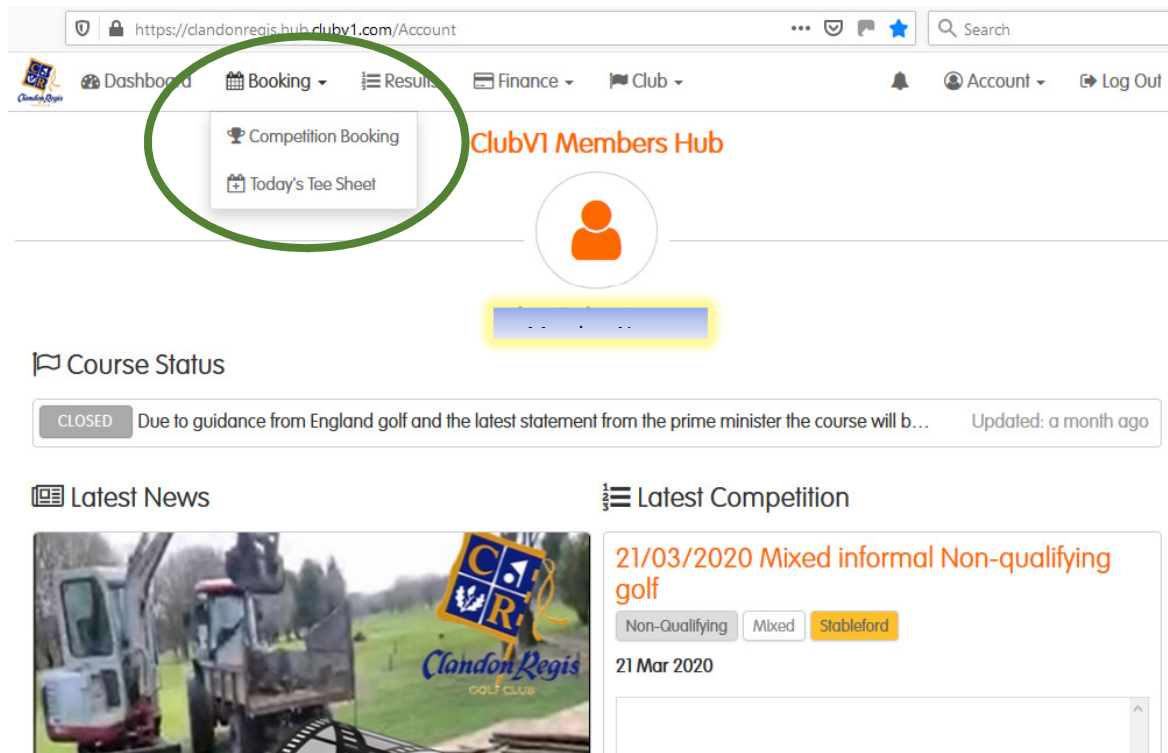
https://clandonregis.hub.clubv1.com/Account

Search

Clandon Regis

Dashboard

Booking

Results

Finance

Club

Account

Log Out

Competition Booking

Today's Tee Sheet

ClubV1 Members Hub

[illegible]

Course Status

CLOSED Due to guidance from England golf and the latest statement from the prime minister the course will b…

Updated: a month ago

Latest News

C R

Clandon Regis

GOLF CLUB

Latest Competition

21/03/2020 Mixed informal Non-qualifying golf

Non-Qualifying

Mixed

Stableford

21 Mar 2020